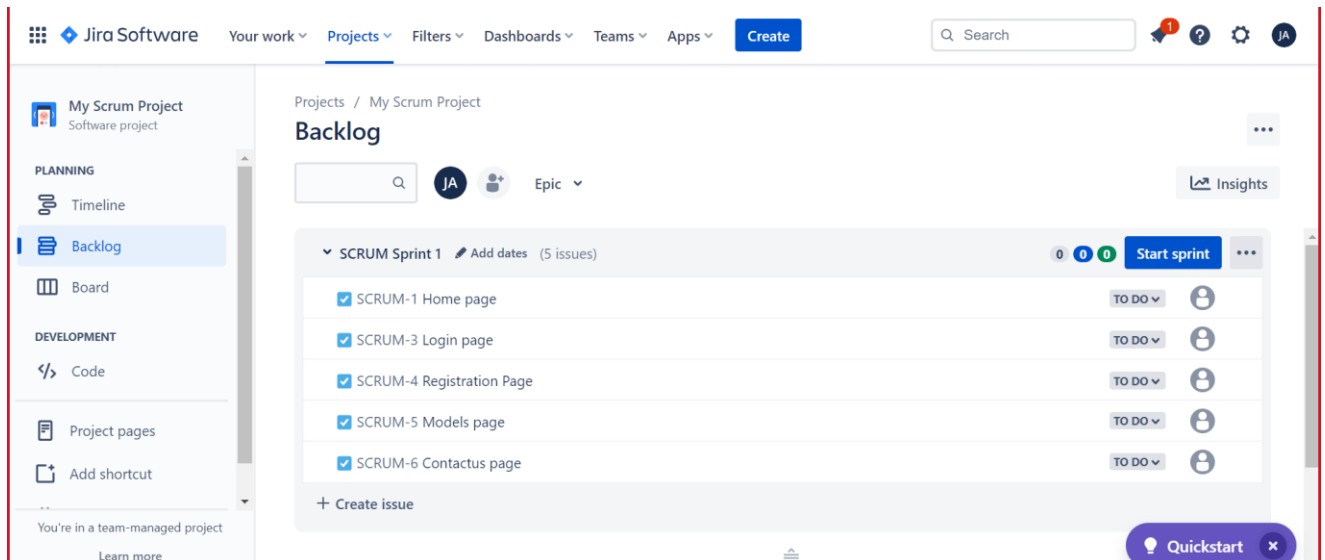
Jira Software Your work Projects Filters Dashboards Teams Apps Create Search 1 JA

My Scrum Project
Software project

PLANNING
Timeline
Backlog
Board

DEVELOPMENT
Code

Project pages
Add shortcut

You're in a team-managed project
Learn more

Projects / My Scrum Project
Backlog

JA Epic

Insights

SCRUM Sprint 1 Add dates (5 issues) 0 0 0 Start sprint

SCRUM-1 Home page TO DO
SCRUM-3 Login page TO DO
SCRUM-4 Registration Page TO DO
SCRUM-5 Models page TO DO
SCRUM-6 Contactus page TO DO

+ Create issue

Quickstart